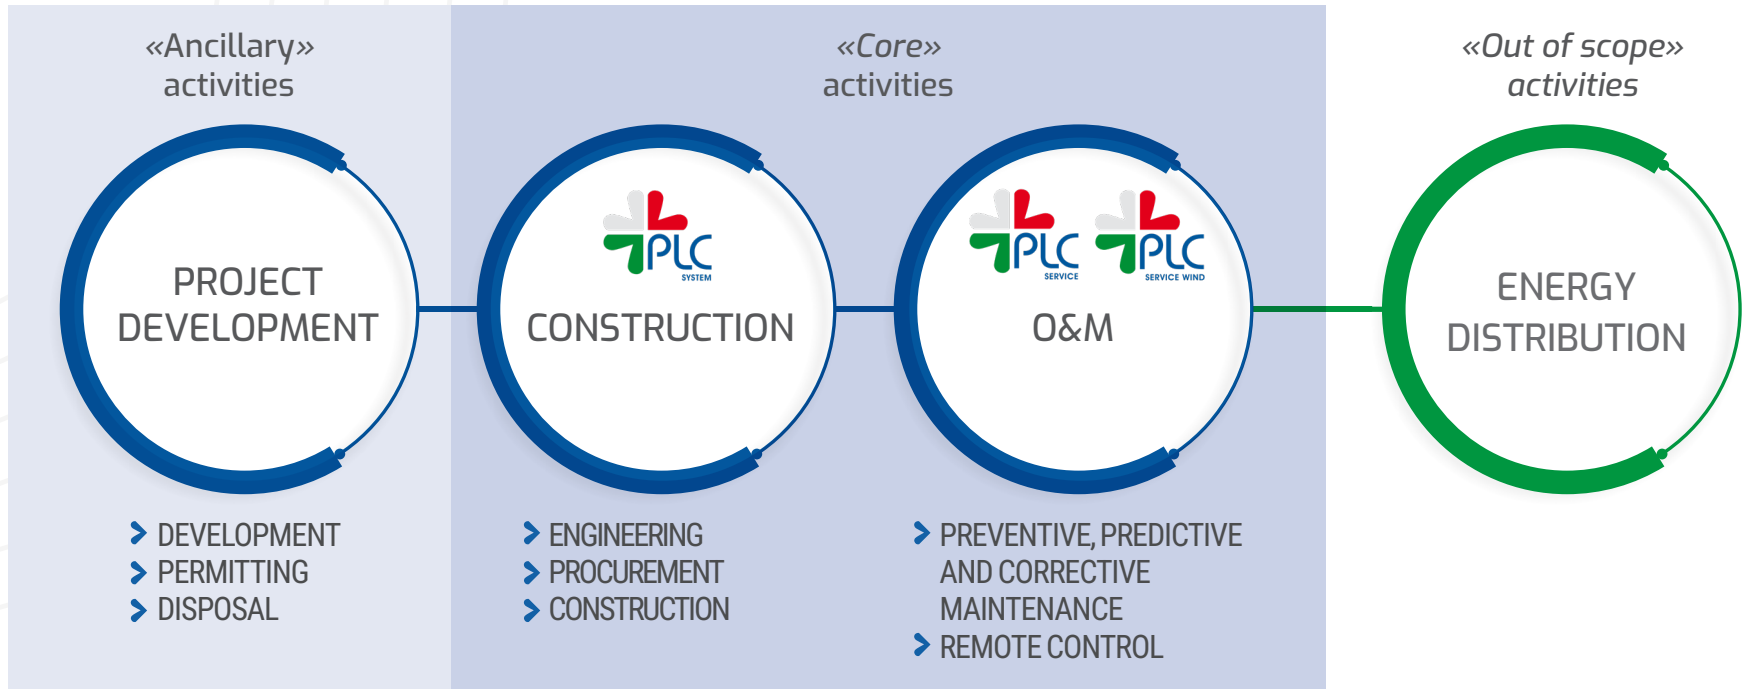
«Ancillary» activities

«Core» activities

«Out of scope» activities

PROJECT DEVELOPMENT

PLC SYSTEM

CONSTRUCTION

PLC SERVICE

PLC SERVICE WIND

O&M

ENERGY DISTRIBUTION

DEVELOPMENT
PERMITTING
DISPOSAL

ENGINEERING
PROCUREMENT
CONSTRUCTION

PREVENTIVE, PREDICTIVE AND CORRECTIVE MAINTENANCE
REMOTE CONTROL